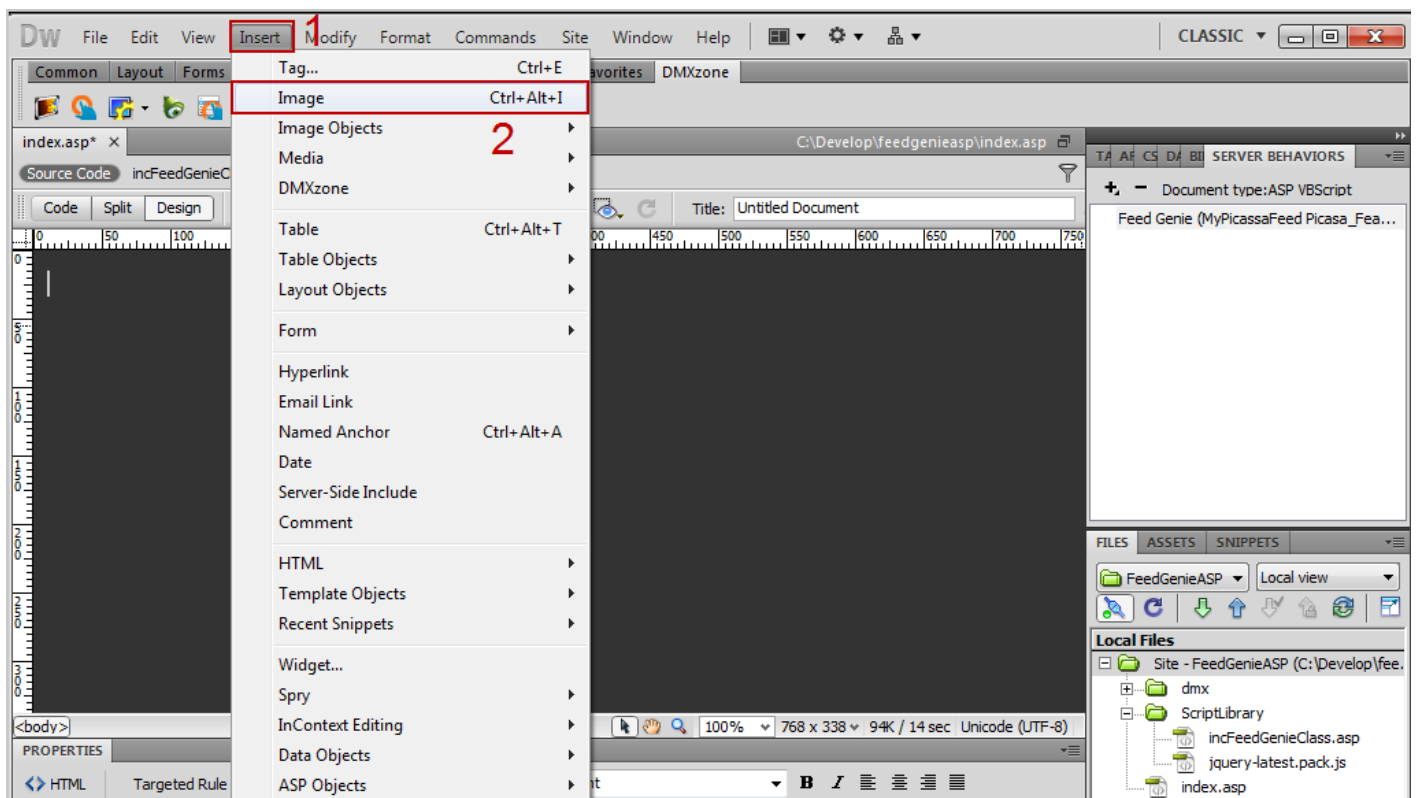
DW File Edit View Insert 1 Modify Format Commands Site Window Help

CLASSIC

Common Layout Forms

avorites DMXzone

index.asp*

Source Code incFeedGenieC

Code Split Design

Title: Untitled Document

C:\Develop\feedgenieasp\index.asp

Tag... Ctrl+E
Image Ctrl+Alt+I
2
Image Objects
Media
DMXzone
Table Ctrl+Alt+T
Table Objects
Layout Objects
Form
Hyperlink
Email Link
Named Anchor Ctrl+Alt+A
Date
Server-Side Include
Comment
HTML
Template Objects
Recent Snippets
Widget...
Spry
InContext Editing
Data Objects
ASP Objects

TA AF CS DA BI SERVER BEHAVIORS

+ − Document type:ASP VBScript

Feed Genie (MyPicassaFeed Picasa_Fea...

FILES ASSETS SNIPPETS

FeedGenieASP

Local view

Local Files

Site - FeedGenieASP (C:\Develop\fee.

dmx

ScriptLibrary

incFeedGenieClass.asp

jquery-latest.pack.js

index.asp

<body>

100% 768 x 338 94K / 14 sec Unicode (UTF-8)

PROPERTIES

<> HTML Targeted Rule